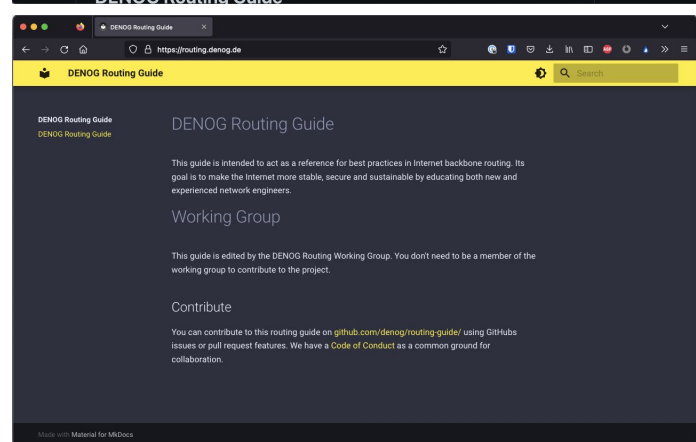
DENOG Routing Guide

DENOG Routing Guide

https://routing.denog.de

DENOG Routing Guide

Search

DENOG Routing Guide
DENOG Routing Guide

DENOG Routing Guide

This guide is intended to act as a reference for best practices in Internet backbone routing. Its goal is to make the Internet more stable, secure and sustainable by educating both new and experienced network engineers.

Working Group

This guide is edited by the DENOG Routing Working Group. You don't need to be a member of the working group to contribute to the project.

Contribute

You can contribute to this routing guide on github.com/denog/routing-guide/ using GitHubs issues or pull request features. We have a Code of Conduct as a common ground for collaboration.

Made with Material for MkDocs